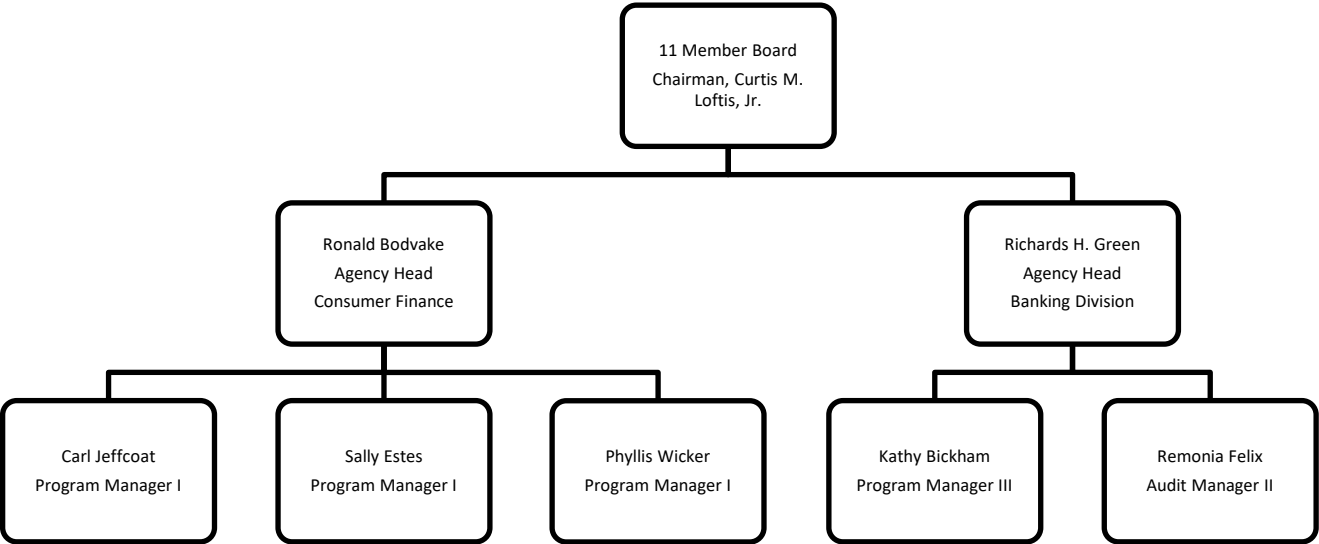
11 Member Board
Chairman, Curtis M. Loftis, Jr.

Ronald Bodvake
Agency Head
Consumer Finance

Richards H. Green
Agency Head
Banking Division

Carl Jeffcoat
Program Manager I

Sally Estes
Program Manager I

Phyllis Wicker
Program Manager I

Kathy Bickham
Program Manager III

Remonia Felix
Audit Manager II